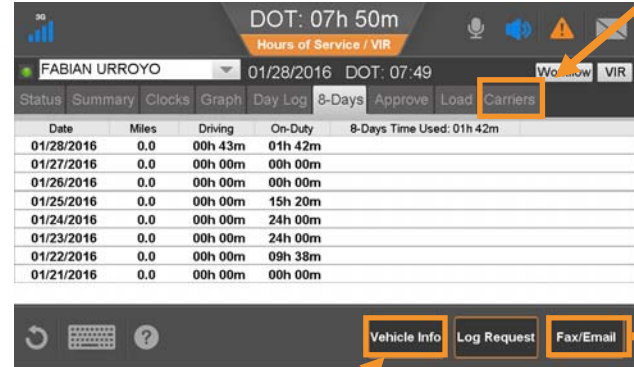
3G

DOT: 07h 50m

Hours of Service / VIR

FABIAN URROYO

01/28/2016 DOT: 07:49

Wo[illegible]ow VIR

Status Summary Clocks Graph Day Log 8-Days Approve Load Carriers

| Date | Miles | Driving | On-Duty | 8-Days Time Used: 01h 42m |
|---|---|---|---|---|
| 01/28/2016 | 0.0 | 00h 43m | 01h 42m | |
| 01/27/2016 | 0.0 | 00h 00m | 00h 00m | |
| 01/26/2016 | 0.0 | 00h 00m | 00h 00m | |
| 01/25/2016 | 0.0 | 00h 00m | 15h 20m | |
| 01/24/2016 | 0.0 | 00h 00m | 24h 00m | |
| 01/23/2016 | 0.0 | 00h 00m | 24h 00m | |
| 01/22/2016 | 0.0 | 00h 00m | 09h 38m | |
| 01/21/2016 | 0.0 | 00h 00m | 00h 00m | |

Vehicle Info Log Request Fax/Email